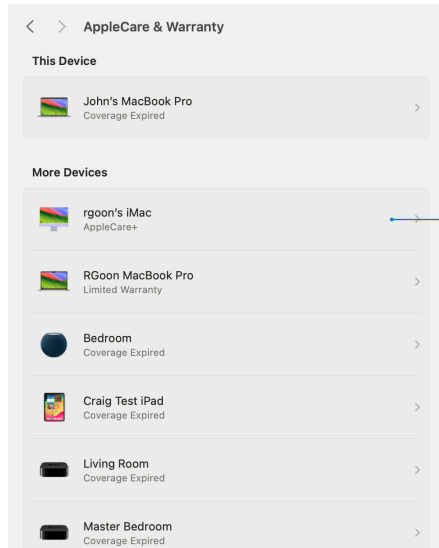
< > AppleCare & Warranty

This Device

John's MacBook Pro
Coverage Expired >

More Devices

rgoon's iMac
AppleCare+

RGoon MacBook Pro
Limited Warranty >

Bedroom
Coverage Expired >

Craig Test iPad
Coverage Expired >

Living Room
Coverage Expired >

Master Bedroom
Coverage Expired >